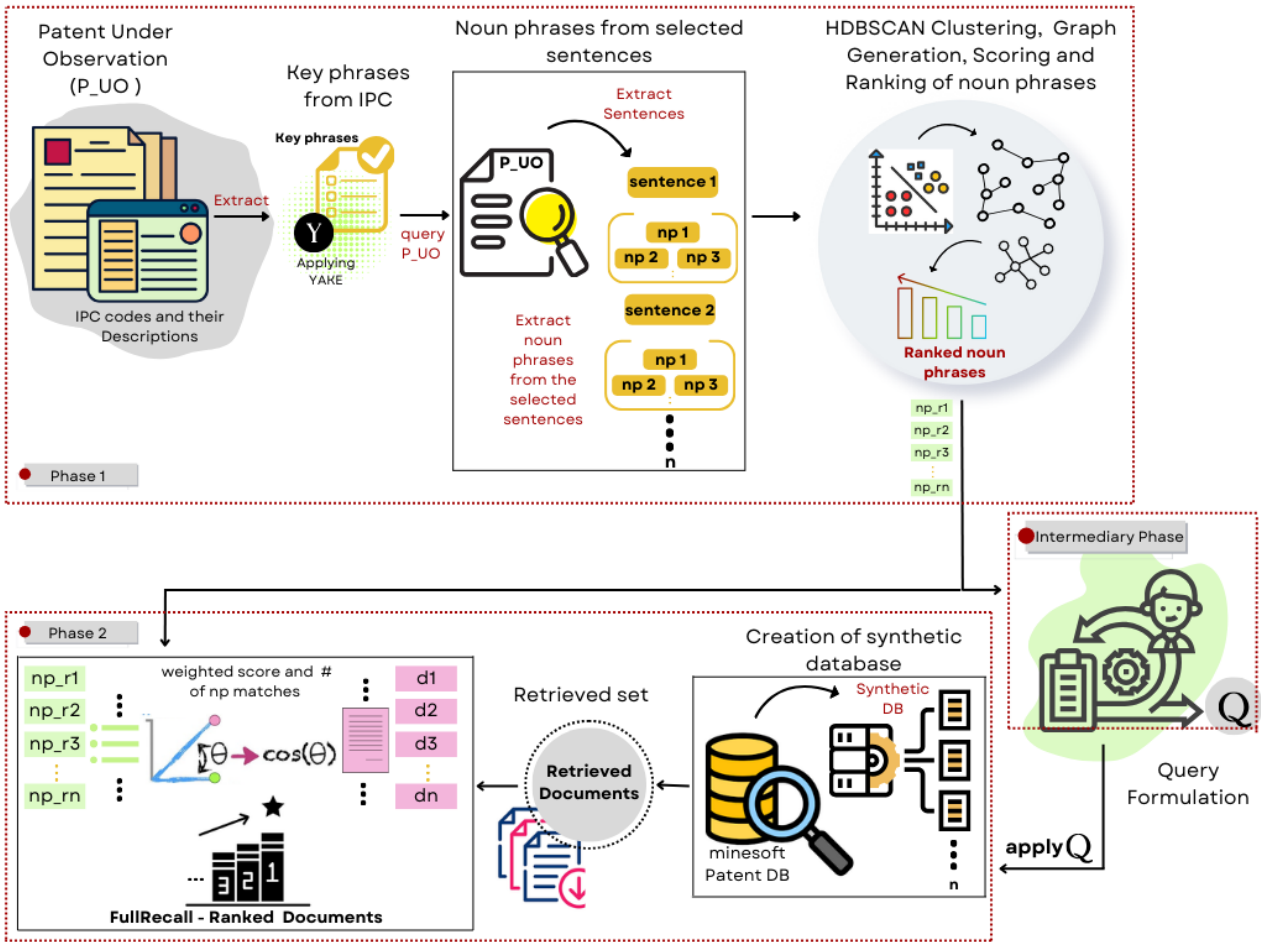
Patent Under Observation (P_UO )

IPC codes and their Descriptions

Extract

Key phrases from IPC

Key phrases

Y

Applying YAKE

query P_UO

Noun phrases from selected sentences

P_UO

Extract Sentences

sentence 1

np 1
np 2
np 3

sentence 2

np 1
np 2
np 3

n

Extract noun phrases from the selected sentences

HDBSCAN Clustering, Graph Generation, Scoring and Ranking of noun phrases

Ranked noun phrases

np_r1
np_r2
np_r3
np_rn

Phase 1

Intermediary Phase

Q

Query Formulation

apply Q

Phase 2

np_r1
np_r2
np_r3
np_rn

weighted score and # of np matches

$\theta$ $\cos(\theta)$

d1
d2
d3
dn

3 2 1

FullRecall - Ranked Documents

Retrieved set

Retrieved Documents

Creation of synthetic database

Synthetic DB

minesoft Patent DB

n